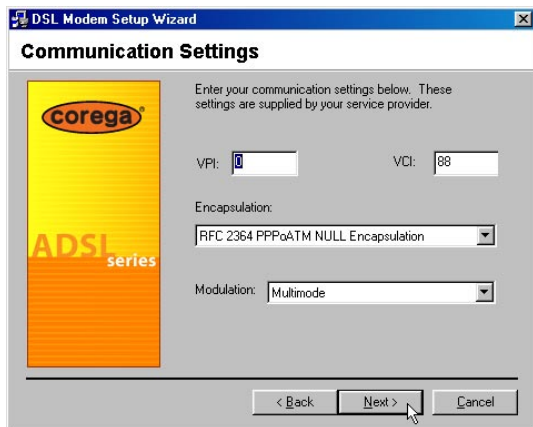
DSL Modem Setup Wizard

Communication Settings

corega

ADSL series

Enter your communication settings below. These settings are supplied by your service provider.

VPI: 0

VCI: 88

Encapsulation:

RFC 2364 PPPoATM NULL Encapsulation

Modulation: Multimode

< Back

Next >

Cancel